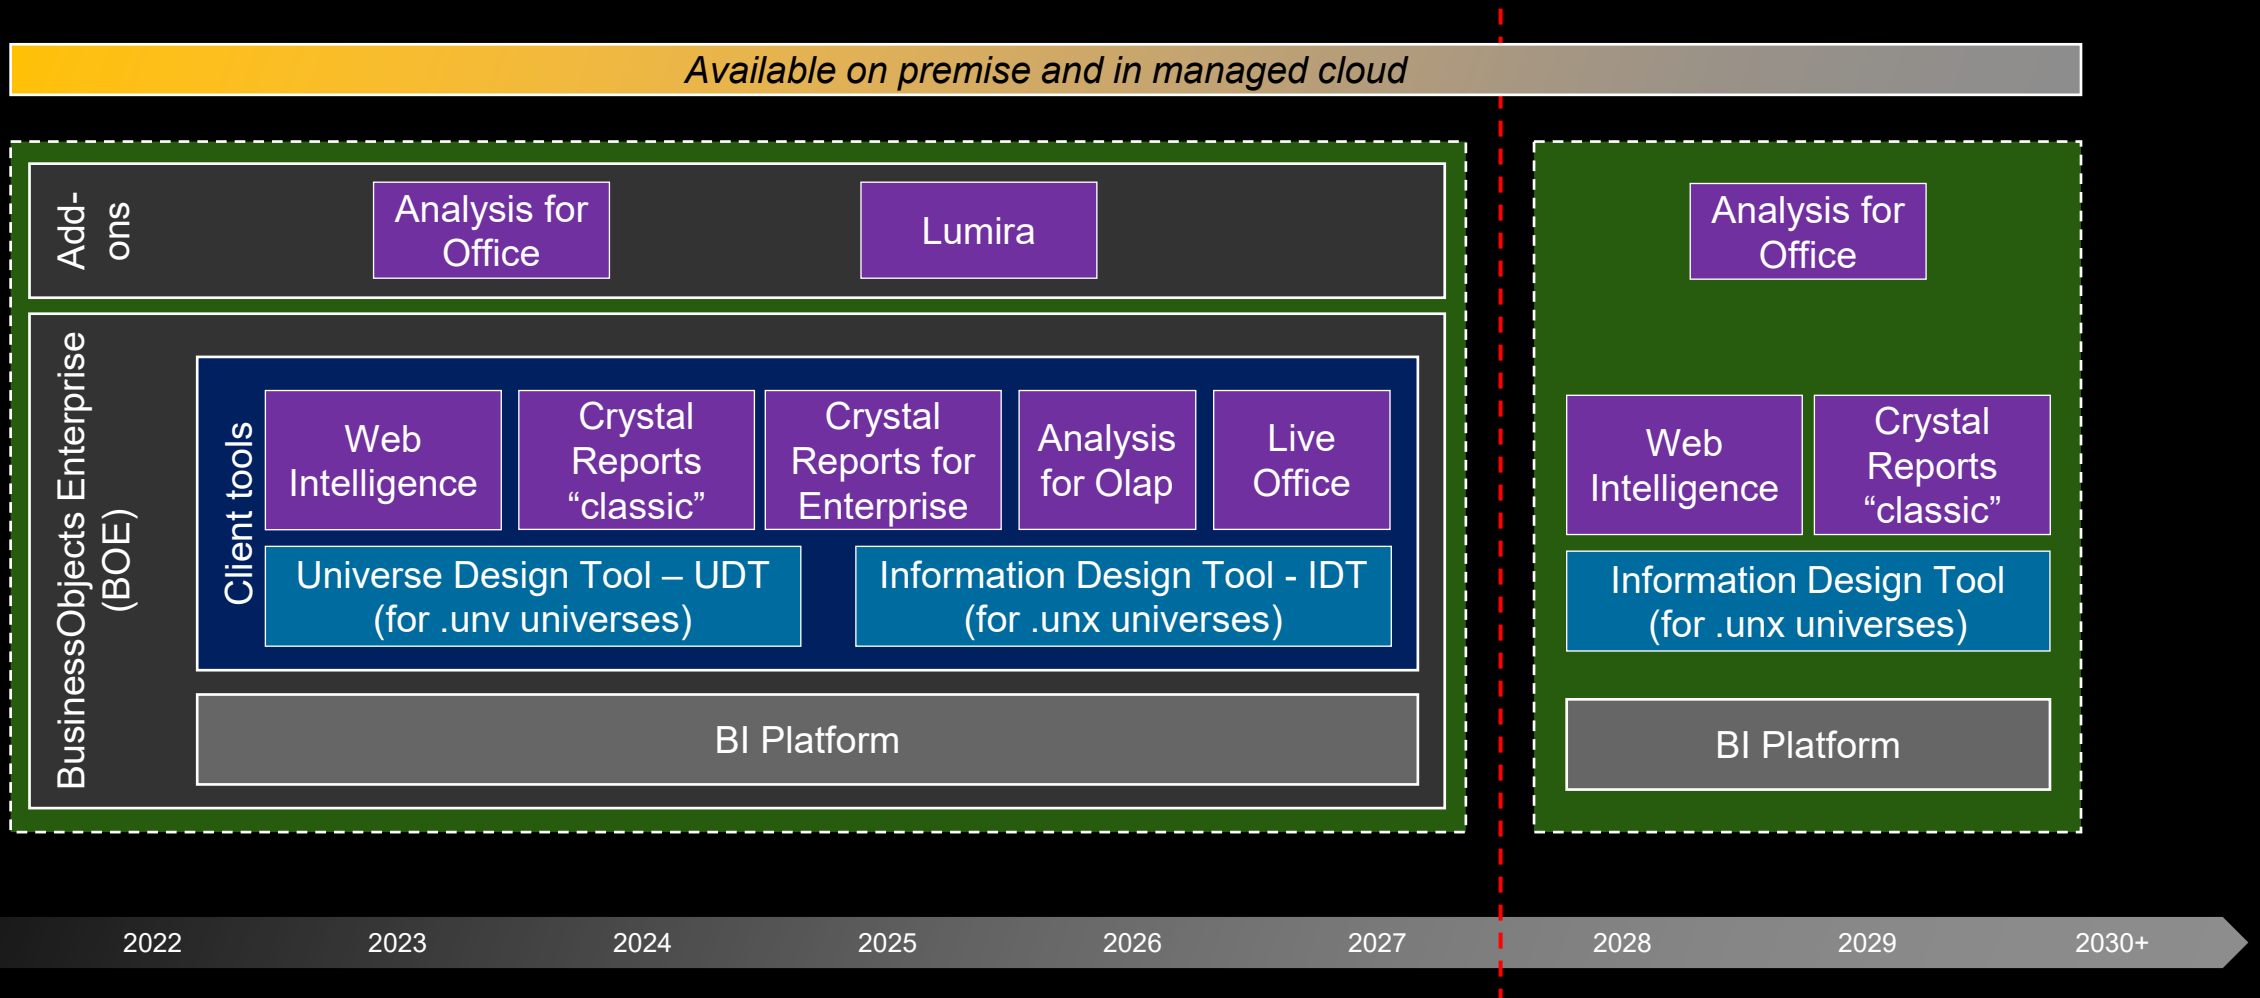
Available on premise and in managed cloud

Add-ons

Analysis for Office

Lumira

BusinessObjects Enterprise (BOE)

Client tools

Web Intelligence

Crystal Reports “classic”

Crystal Reports for Enterprise

Analysis for Olap

Live Office

Universe Design Tool – UDT (for .unv universes)

Information Design Tool - IDT (for .unx universes)

BI Platform

Analysis for Office

Web Intelligence

Crystal Reports “classic”

Information Design Tool (for .unx universes)

BI Platform

2022 2023 2024 2025 2026 2027 2028 2029 2030+